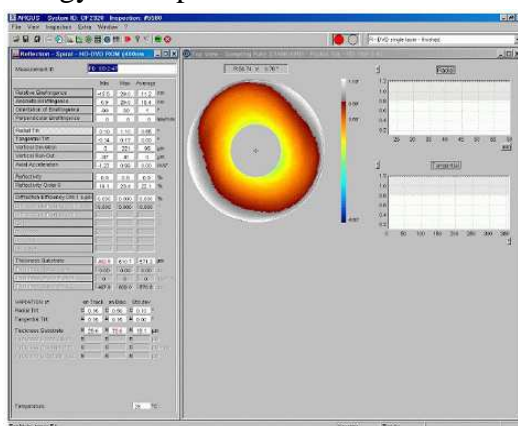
File View Inspection Extra Window ?

Reflection - Spiral - HD-DVD ROM (400nm

Measurement ID

Min Max Average

Relative Birefringence
Absolute Birefringence
Orientation of Birefringence
Perpendicular Birefringence

Radial Tilt
Tangential Tilt
Vertical Deviation
Vertical Run-Out
Axial Acceleration

Reflectivity
Reflectivity Order 0

Diffraction Efficiency

Thickness Substrate

VARIATION
Radial Tilt
Tangential Tilt
Thickness Substrate

Temperature

Radial

Tangential